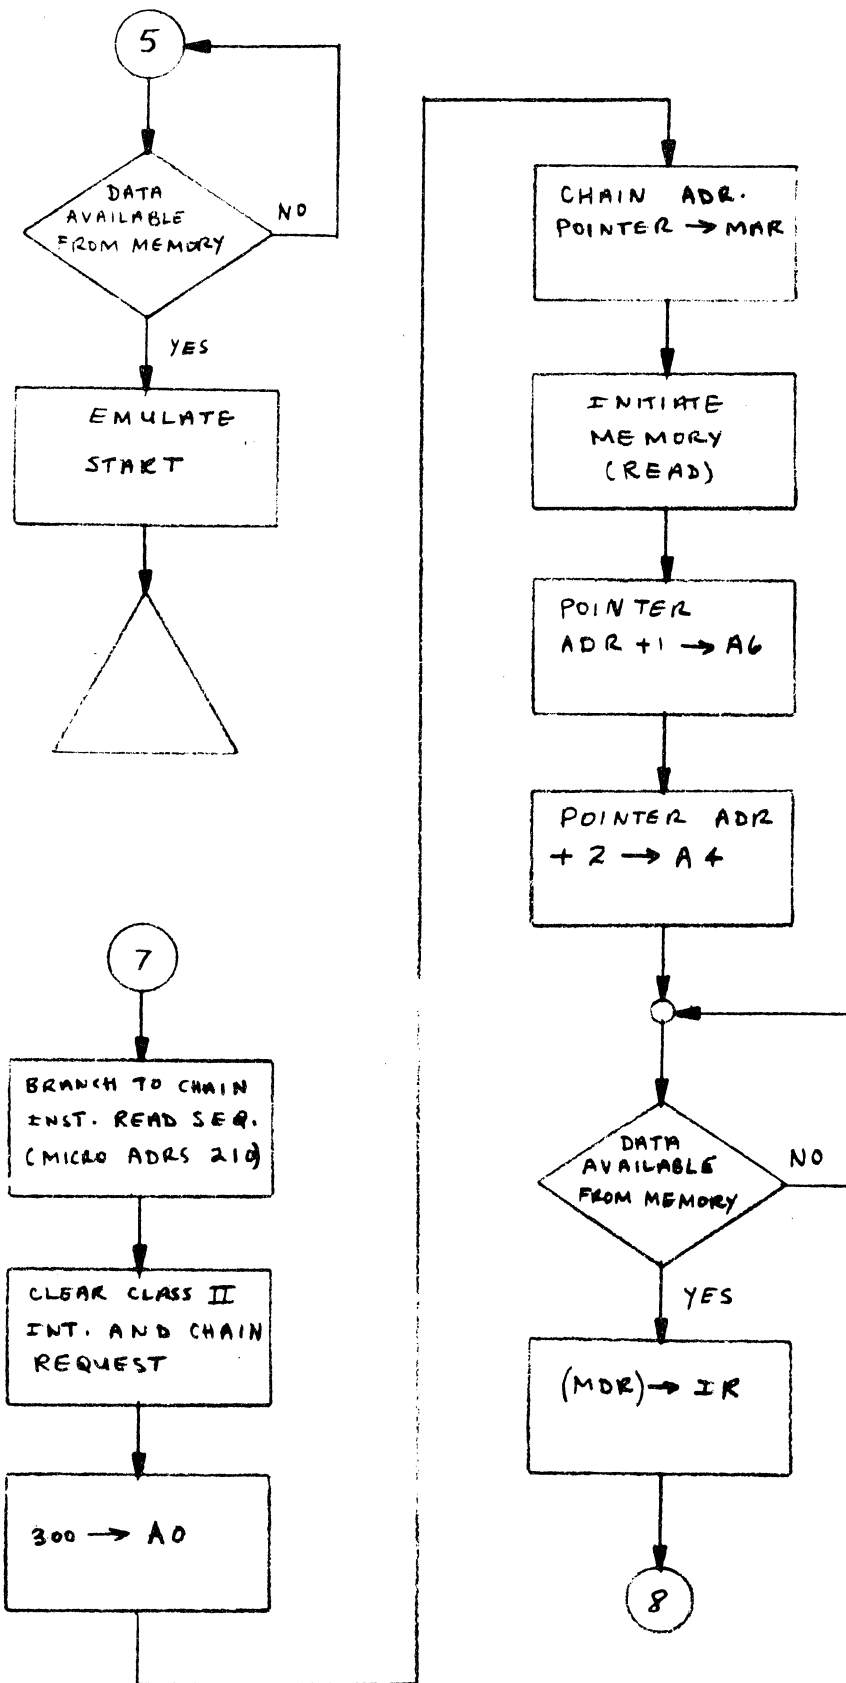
5

DATA AVAILABLE FROM MEMORY

NO

YES

EMULATE START

7

BRANCH TO CHAIN INST. READ SEQ. (MICRO ADRS 210)

CLEAR CLASS II INT. AND CHAIN REQUEST

300 $\rightarrow$ A0

CHAIN ADR. POINTER $\rightarrow$ MAR

INITIATE MEMORY (READ)

POINTER ADR +1 $\rightarrow$ A6

POINTER ADR +2 $\rightarrow$ A4

DATA AVAILABLE FROM MEMORY

NO

YES

(MDR) $\rightarrow$ IR

8